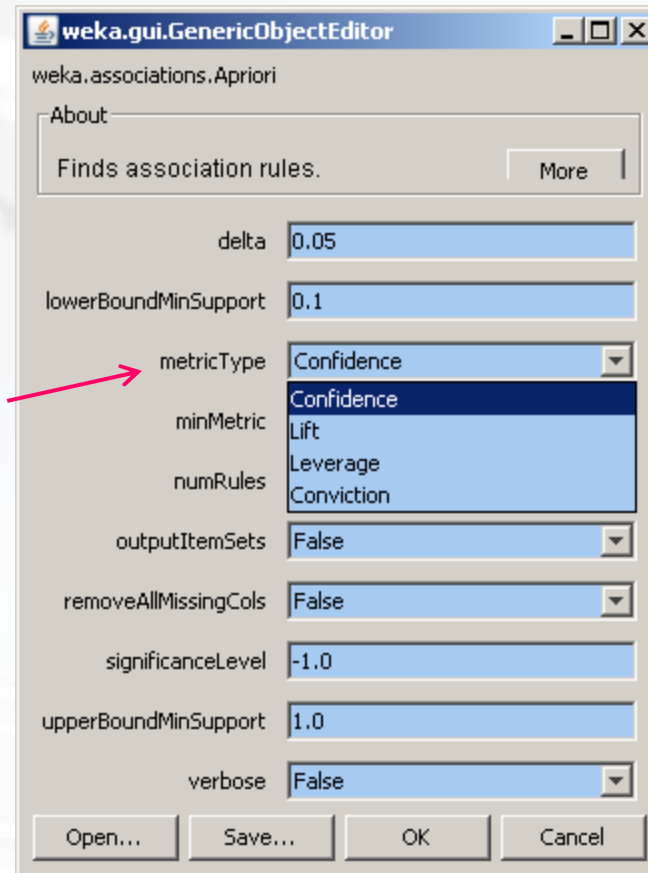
weka.gui.GenericObjectEditor

weka.associations.Apriori

About

Finds association rules.

More

delta 0.05

lowerBoundMinSupport 0.1

metricType Confidence

Confidence
Lift
Leverage
Conviction

minMetric

numRules

outputItemSets False

removeAllMissingCols False

significanceLevel -1.0

upperBoundMinSupport 1.0

verbose False

Open... Save... OK Cancel